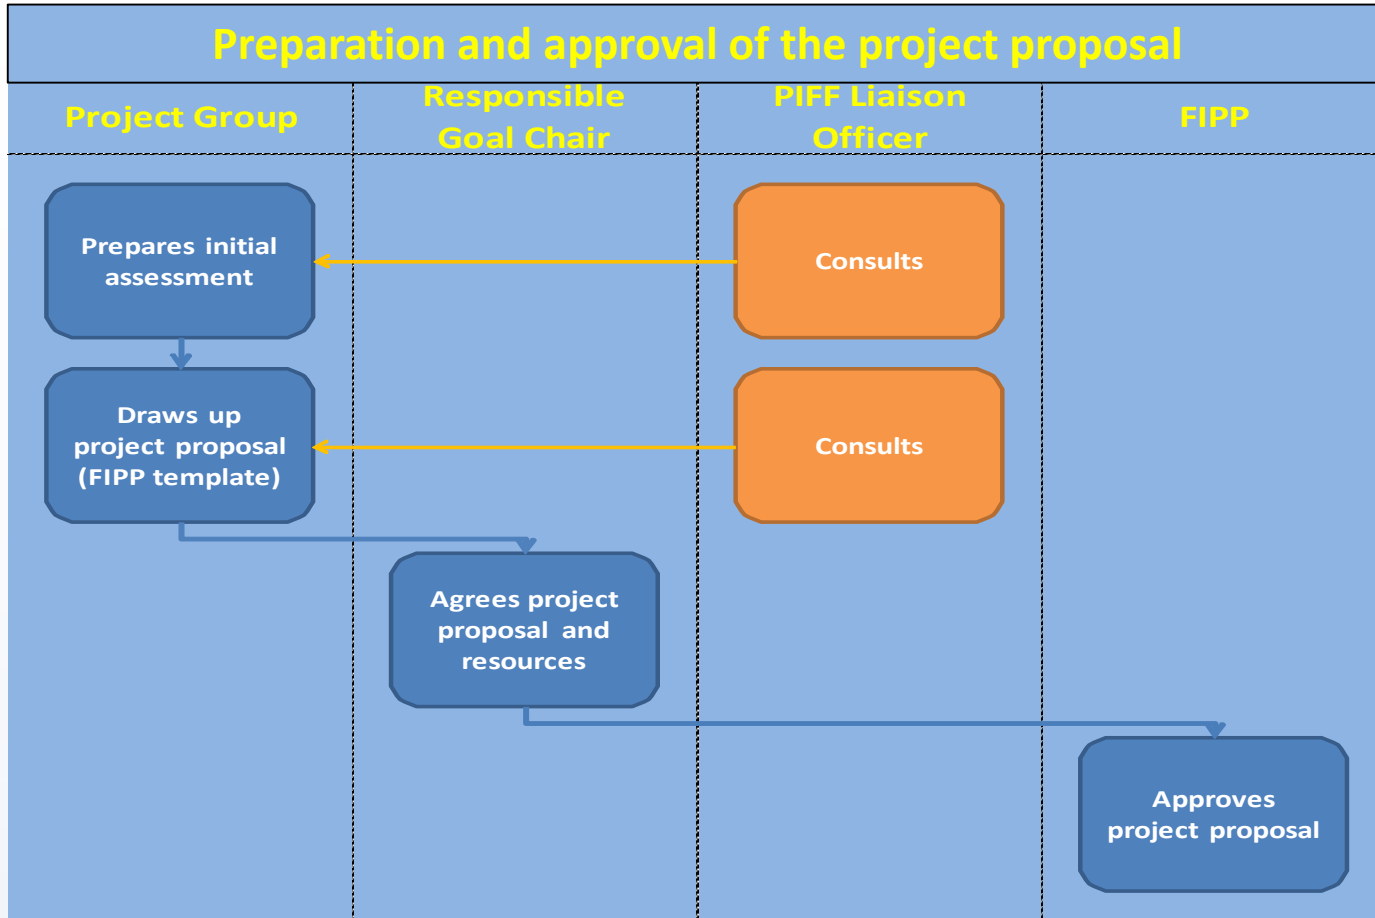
Preparation and approval of the project proposal

Project Group

Responsible Goal Chair

PIFF Liaison Officer

FIPP

Prepares initial assessment

Consults

Draws up project proposal (FIPP template)

Consults

Agrees project proposal and resources

Approves project proposal